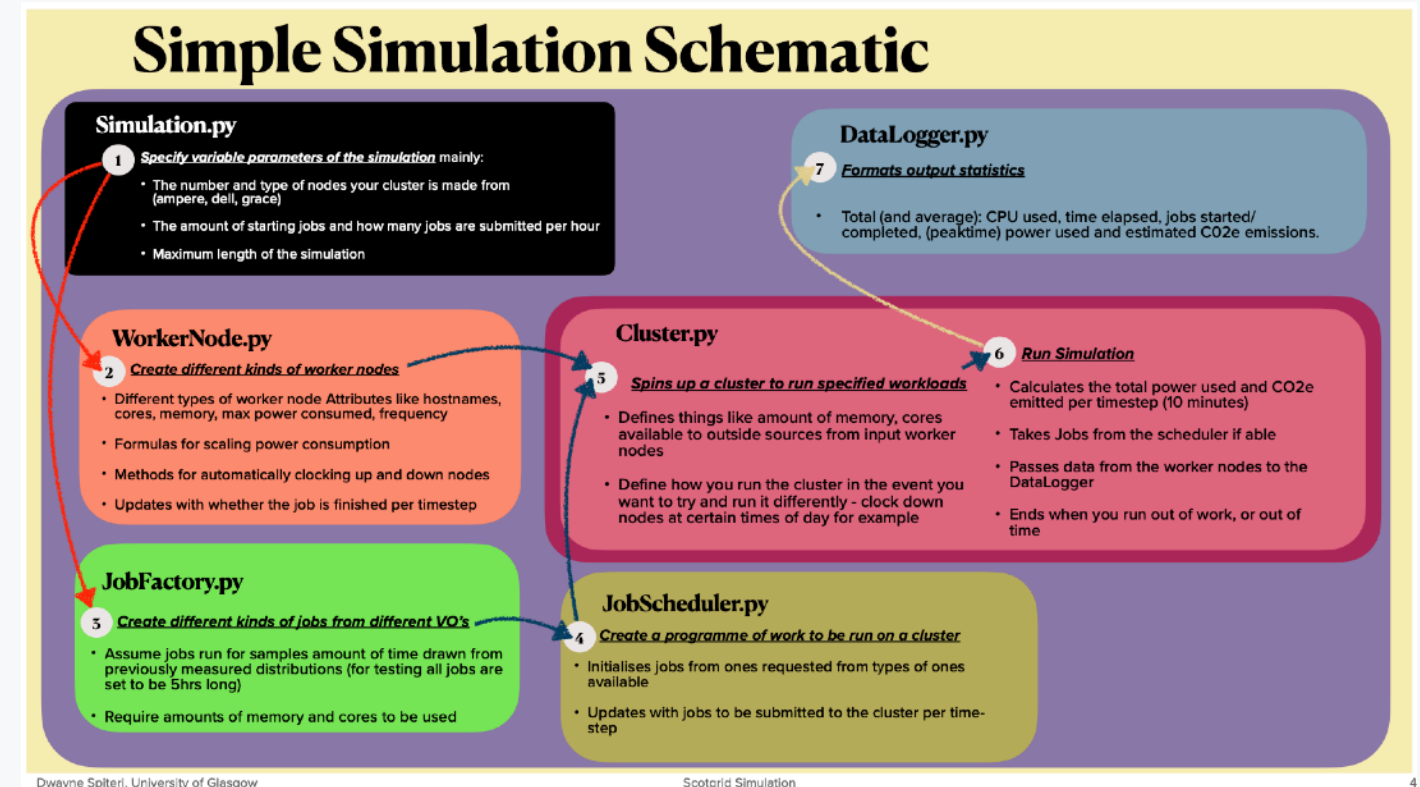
Simple Simulation Schematic

Simulation.py

1 Specify variable parameters of the simulation mainly:

- The number and type of nodes your cluster is made from (ampere, dell, grace)
- The amount of starting jobs and how many jobs are submitted per hour
- Maximum length of the simulation

DataLogger.py

7 Formats output statistics

- Total (and average): CPU used, time elapsed, jobs started/completed, (peaktime) power used and estimated C02e emissions.

WorkerNode.py

2 Create different kinds of worker nodes

- Different types of worker node Attributes like hostnames, cores, memory, max power consumed, frequency
- Formulas for scaling power consumption
- Methods for automatically clocking up and down nodes
- Updates with whether the job is finished per timestep

Cluster.py

5 Spins up a cluster to run specified workloads

- Defines things like amount of memory, cores available to outside sources from input worker nodes
- Define how you run the cluster in the event you want to try and run it differently - clock down nodes at certain times of day for example

6 Run Simulation

- Calculates the total power used and CO2e emitted per timestep (10 minutes)
- Takes Jobs from the scheduler if able
- Passes data from the worker nodes to the DataLogger
- Ends when you run out of work, or out of time

JobFactory.py

3 Create different kinds of jobs from different VO's

- Assume jobs run for samples amount of time drawn from previously measured distributions (for testing all jobs are set to be 5hrs long)
- Require amounts of memory and cores to be used

JobScheduler.py

4 Create a programme of work to be run on a cluster

- Initialises jobs from ones requested from types of ones available
- Updates with jobs to be submitted to the cluster per timestep

Dwayne Spiteri, University of Glasgow
Scotgrid Simulation
4